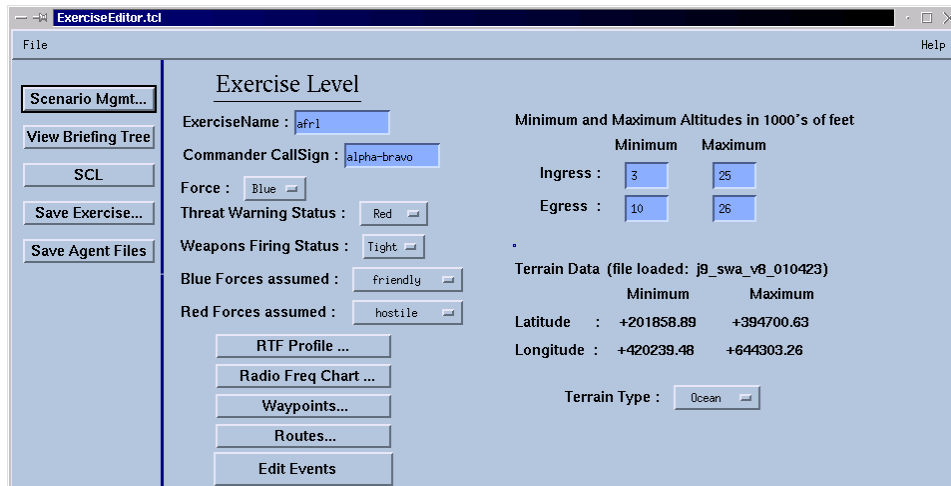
ExerciseEditor.tcl

File

Help

Scenario Mgmt...

View Briefing Tree

SCL

Save Exercise...

Save Agent Files

Exercise Level

ExerciseName : afrl

Commander CallSign : alpha-bravo

Force : Blue

Threat Warning Status : Red

Weapons Firing Status : Tight

Blue Forces assumed : friendly

Red Forces assumed : hostile

RTF Profile ...

Radio Freq Chart ...

Waypoints...

Routes...

Edit Events

Minimum and Maximum Altitudes in 1000's of feet

Minimum Maximum

Ingress : 3 25

Egress : 10 26

Terrain Data (file loaded: j9_swa_v8_010423)

Minimum Maximum

Latitude : +201858.89 +394700.63

Longitude : +420239.48 +644303.26

Terrain Type : Ocean